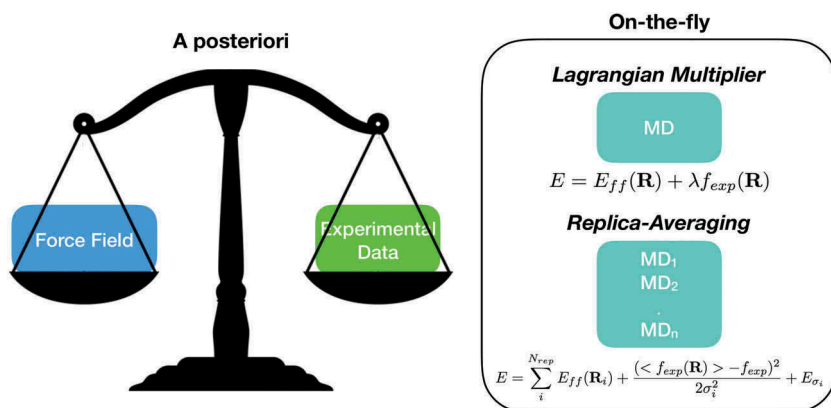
A posteriori

Force Field

Experimental Data

On-the-fly

Lagrangian Multiplier

MD

$E = E_{ff}(\mathbf{R}) + \lambda f_{exp}(\mathbf{R})$

Replica-Averaging

MD$_1$
MD$_2$
.
MD$_n$

$E = \sum_{i}^{N_{rep}} E_{ff}(\mathbf{R}_i) + \frac{(< f_{exp}(\mathbf{R}) > - f_{exp})^2}{2\sigma_i^2} + E_{\sigma_i}$